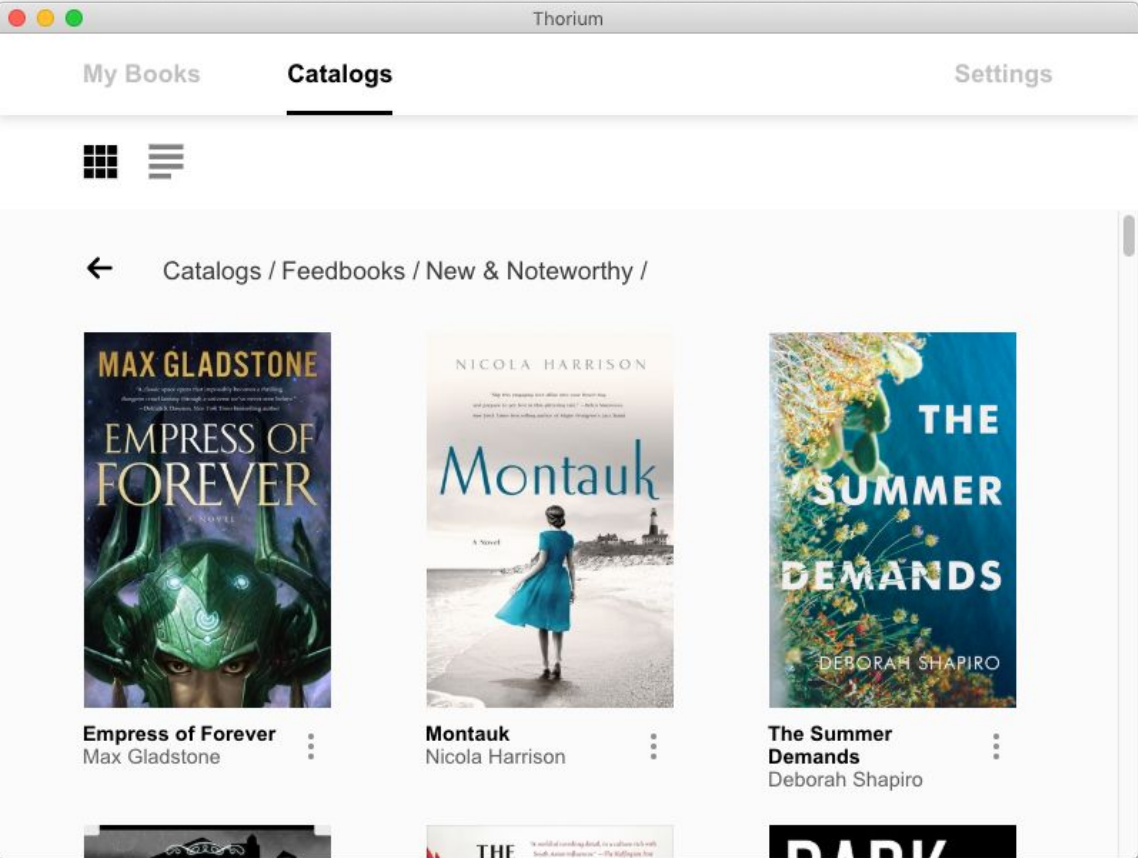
Thorium

My Books Catalogs Settings

Catalogs / Feedbooks / New & Noteworthy /

MAX GLADSTONE

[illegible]

EMPRESS OF FOREVER

A NOVEL

NICOLA HARRISON

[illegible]

Montauk

A Novel

THE SUMMER DEMANDS

DEBORAH SHAPIRO

Empress of Forever
Max Gladstone

Montauk
Nicola Harrison

The Summer Demands
Deborah Shapiro

THE

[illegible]